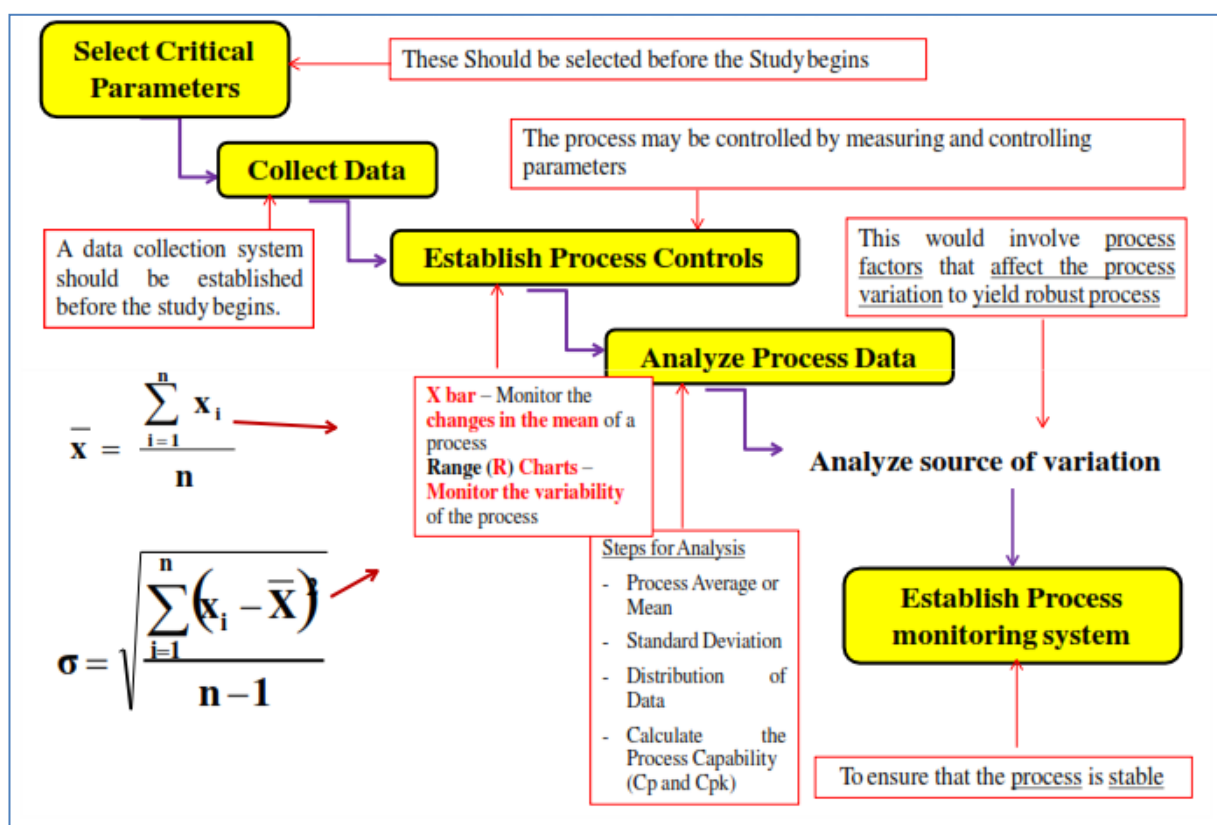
Select Critical Parameters

These Should be selected before the Study begins

Collect Data

The process may be controlled by measuring and controlling parameters

A data collection system should be established before the study begins.

Establish Process Controls

This would involve process factors that affect the process variation to yield robust process

Analyze Process Data

$\bar{x} = \frac{\sum_{i=1}^{n} x_i}{n}$

X bar – Monitor the changes in the mean of a process
Range (R) Charts – Monitor the variability of the process

Analyze source of variation

Steps for Analysis
- Process Average or Mean
- Standard Deviation
- Distribution of Data
- Calculate the Process Capability (Cp and Cpk)

$\sigma = \sqrt{\frac{\sum_{i=1}^{n} (x_i - \bar{X})^2}{n-1}}$

Establish Process monitoring system

To ensure that the process is stable